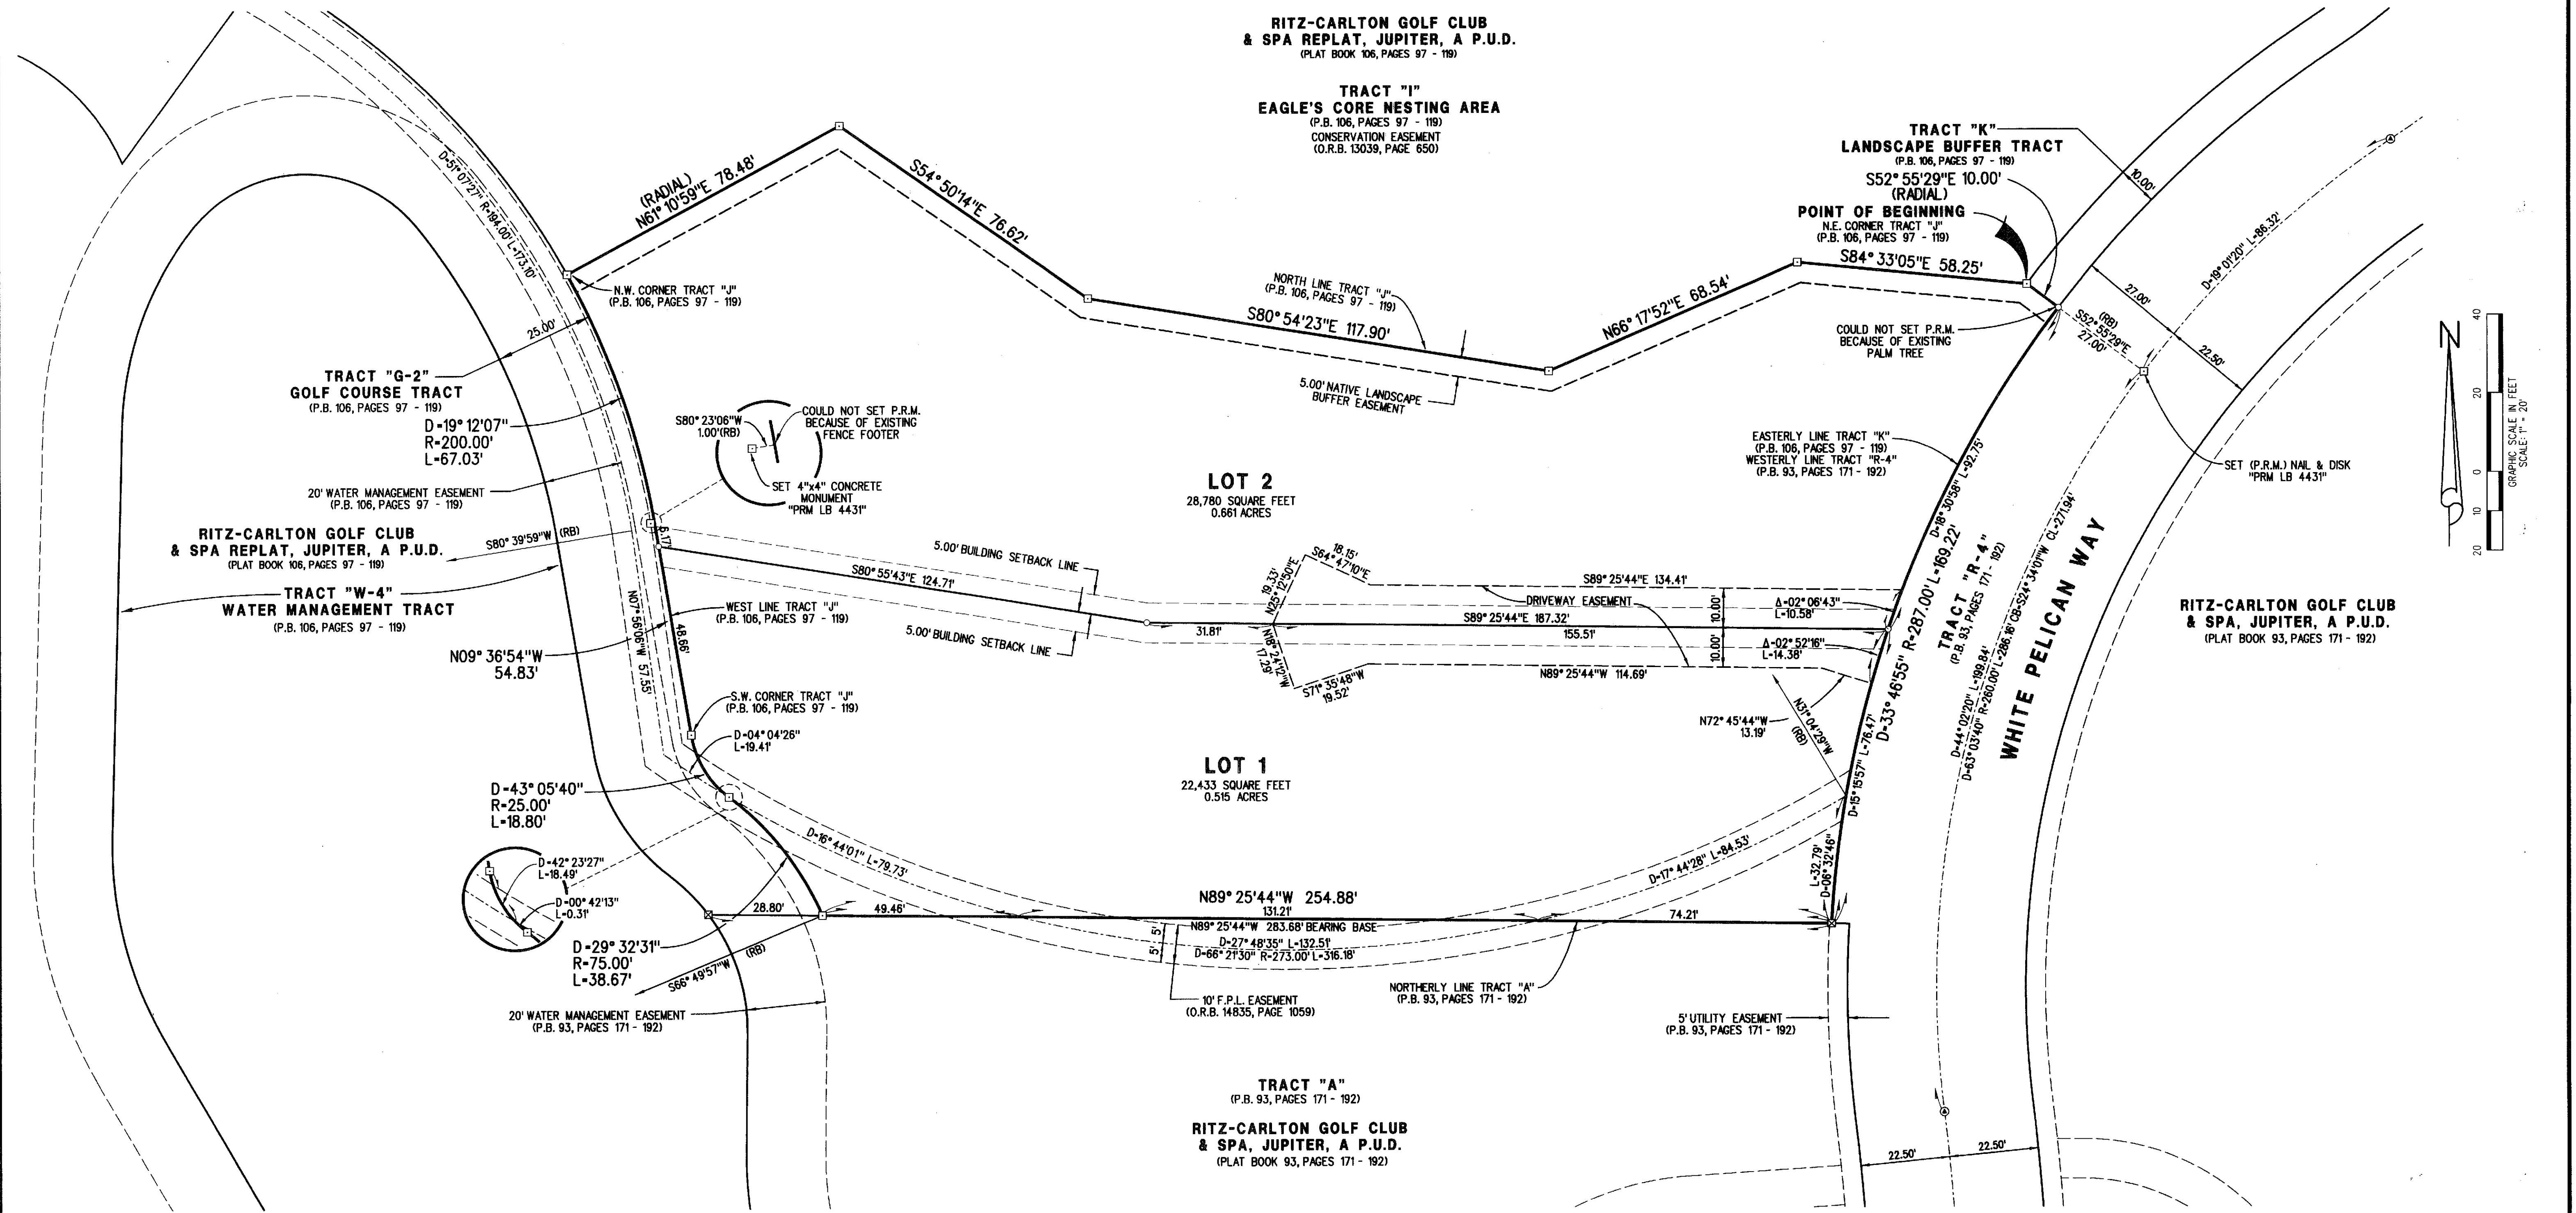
RITZ-CARLTON GOLF CLUB
& SPA REPLAT, JUPITER, A P.U.D.
(PLAT BOOK 106, PAGES 97 - 119)

TRACT "I"
EAGLE'S CORE NESTING AREA
(P.B. 106, PAGES 97 - 119)
CONSERVATION EASEMENT
(O.R.B. 13039, PAGE 650)

TRACT "K"
LANDSCAPE BUFFER TRACT
(P.B. 106, PAGES 97 - 119)
S52° 55'29"E 10.00'
(RADIAL)
POINT OF BEGINNING
N.E. CORNER TRACT "J"
(P.B. 106, PAGES 97 - 119)

10.00'
D=19°01'20" L=86.32'
27.00'
22.50'
(RB)
S52°55'29"E
27.00'

COULD NOT SET P.R.M.
BECAUSE OF EXISTING
PALM TREE

(RADIAL)
N61° 10'59"E 78.48'
S54° 50'14"E 76.62'
S84° 33'05"E 58.25'
N66° 17'52"E 68.54'
S80° 54'23"E 117.90'

NORTH LINE TRACT "J"
(P.B. 106, PAGES 97 - 119)

5.00' NATIVE LANDSCAPE
BUFFER EASEMENT

D=51°07'27" R=194.00' L=173.10'

N.W. CORNER TRACT "J"
(P.B. 106, PAGES 97 - 119)

25.00'

TRACT "G-2"
GOLF COURSE TRACT
(P.B. 106, PAGES 97 - 119)
D=19° 12'07"
R=200.00'
L=67.03'

S80° 23'06"W
1.00'(RB)
COULD NOT SET P.R.M.
BECAUSE OF EXISTING
FENCE FOOTER
SET 4"x4" CONCRETE
MONUMENT
"PRM LB 4431"

20' WATER MANAGEMENT EASEMENT
(P.B. 106, PAGES 97 - 119)

RITZ-CARLTON GOLF CLUB
& SPA REPLAT, JUPITER, A P.U.D.
(PLAT BOOK 106, PAGES 97 - 119)
S80° 39'59"W (RB)

TRACT "W-4"
WATER MANAGEMENT TRACT
(P.B. 106, PAGES 97 - 119)

N09° 36'54"W
54.83'

6.17'
N07°56'06"W 57.55'
48.66'

LOT 2
28,780 SQUARE FEET
0.661 ACRES

5.00' BUILDING SETBACK LINE
S80° 55'43"E 124.71'
WEST LINE TRACT "J"
(P.B. 106, PAGES 97 - 119)
5.00' BUILDING SETBACK LINE

19.33'
N25°12'50"E
S64°47'10"E
18.15'
S89° 25'44"E 134.41'
DRIVEWAY EASEMENT
S89° 25'44"E 187.32'
31.81'
155.51'
N18°24'12"W
17.29'
S71° 35'48"W
19.52'
N89° 25'44"W 114.69'
10.00'
10.00'
Δ=02° 06'43"
L=10.58'
Δ=02° 52'16"
L=14.38'

EASTERLY LINE TRACT "K"
(P.B. 106, PAGES 97 - 119)
WESTERLY LINE TRACT "R-4"
(P.B. 93, PAGES 171 - 192)

D=18°30'58" L=92.75'
D=33° 46'55" R=287.00' L=169.22'
TRACT "R-4"
(P.B. 93, PAGES 171 - 192)
D=44°02'20" L=199.84'
D=63°03'40" R=260.00' L=286.16' CB=S24°34'01"W CL=271.94'
WHITE PELICAN WAY

SET (P.R.M.) NAIL & DISK
"PRM LB 4431"

RITZ-CARLTON GOLF CLUB
& SPA, JUPITER, A P.U.D.
(PLAT BOOK 93, PAGES 171 - 192)

N72° 45'44"W
13.19'
N31°04'29"W
(RB)
D=15°15'57" L=76.47'

S.W. CORNER TRACT "J"
(P.B. 106, PAGES 97 - 119)
D=04° 04'26"
L=19.41'

LOT 1
22,433 SQUARE FEET
0.515 ACRES

D=43° 05'40"
R=25.00'
L=18.80'

D=42° 23'27"
L=18.49'
D=00° 42'13"
L=0.31'

D=16°44'01" L=79.73'
D=17°44'28" L=84.53'
L=32.79'
D=06°32'46"

N89° 25'44"W 254.88'
131.21'
28.80'
49.46'
74.21'
N89° 25'44"W 283.68' BEARING BASE
D=27°48'35" L=132.51'
D=66° 21'30" R=273.00' L=316.18'
5'
5'

D=29° 32'31"
R=75.00'
L=38.67'
S66° 49'57"W (RB)

20' WATER MANAGEMENT EASEMENT
(P.B. 93, PAGES 171 - 192)

10' F.P.L. EASEMENT
(O.R.B. 14835, PAGE 1059)

NORTHERLY LINE TRACT "A"
(P.B. 93, PAGES 171 - 192)

5' UTILITY EASEMENT
(P.B. 93, PAGES 171 - 192)

TRACT "A"
(P.B. 93, PAGES 171 - 192)
RITZ-CARLTON GOLF CLUB
& SPA, JUPITER, A P.U.D.
(PLAT BOOK 93, PAGES 171 - 192)

22.50'
22.50'

40
20
0
10
20
GRAPHIC SCALE IN FEET
SCALE: 1" = 20'